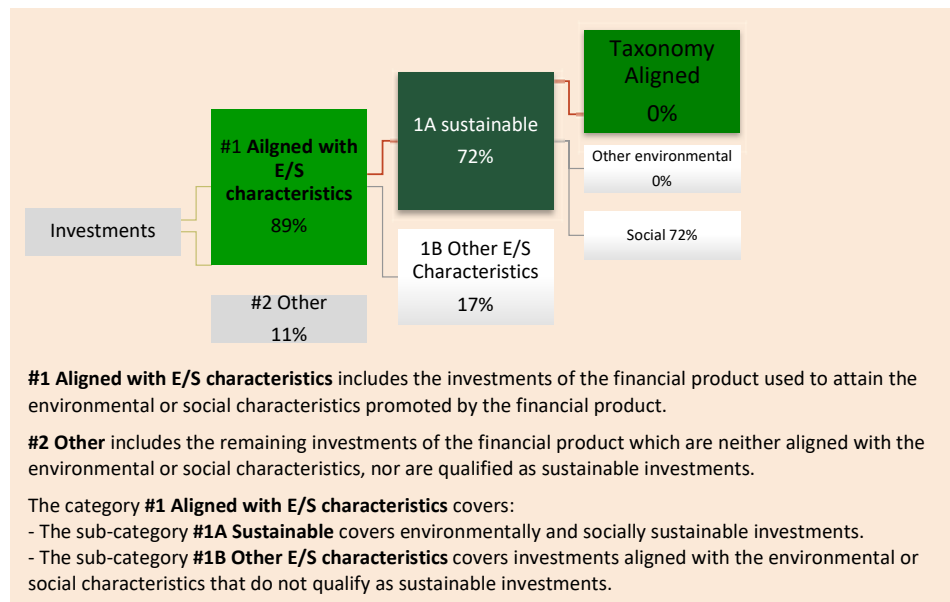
Investments

#1 Ailgned with E/S characteristics
89%

#2 Other
11%

1A sustainable
72%

1B Other E/S Characteristics
17%

Taxonomy Aligned
0%

Other environmental
0%

Social 72%

**#1 Aligned with E/S characteristics** includes the investments of the financial product used to attain the environmental or social characteristics promoted by the financial product.

**#2 Other** includes the remaining investments of the financial product which are neither aligned with the environmental or social characteristics, nor are qualified as sustainable investments.

The category **#1 Aligned with E/S characteristics** covers:
- The sub-category **#1A Sustainable** covers environmentally and socially sustainable investments.
- The sub-category **#1B Other E/S characteristics** covers investments aligned with the environmental or social characteristics that do not qualify as sustainable investments.